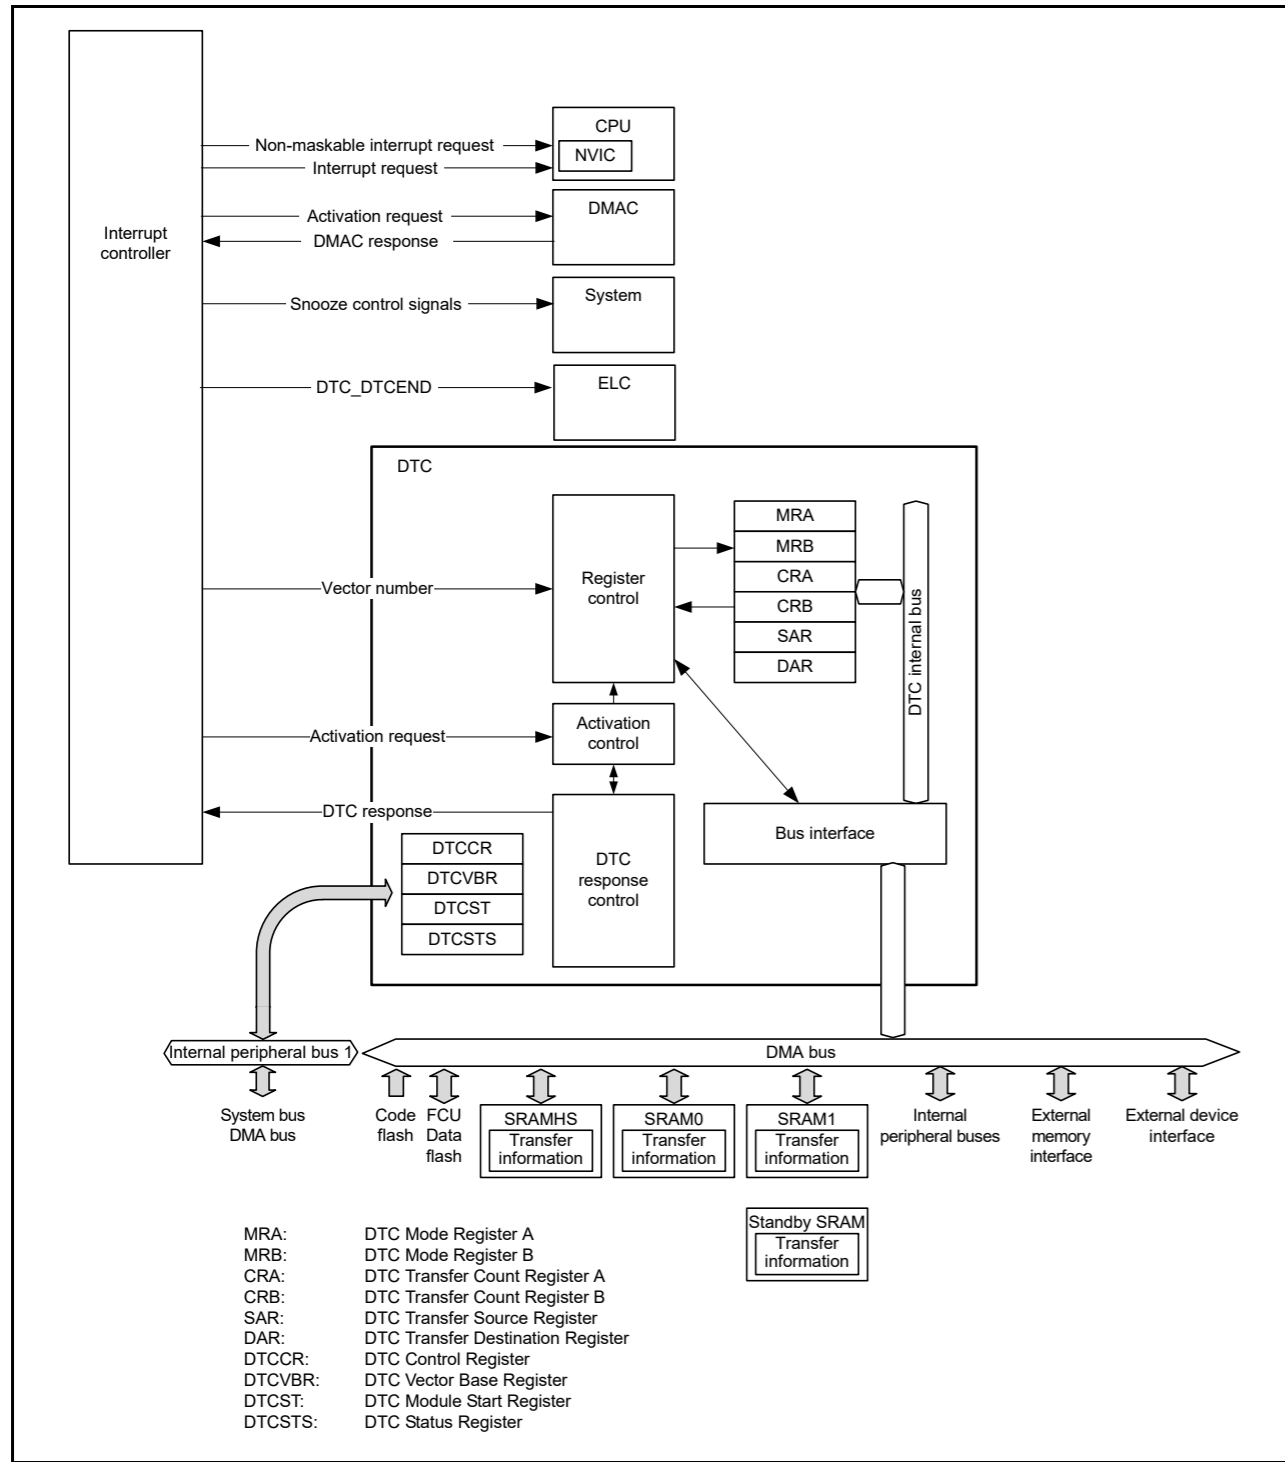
Interrupt controller

Non-maskable interrupt request
Interrupt request
CPU
NVIC
Activation request
DMAC response
DMAC
Snooze control signals
System
DTC_DTCEND
ELC

DTC
Vector number
Register control
MRA
MRB
CRA
CRB
SAR
DAR
DTC internal bus
Activation request
Activation control
DTC response
DTC response control
Bus interface
DTCCR
DTCVBR
DTCST
DTCSTS

Internal peripheral bus 1
DMA bus
System bus DMA bus
Code flash
FCU Data flash
SRAMHS
Transfer information
SRAM0
Transfer information
SRAM1
Transfer information
Internal peripheral buses
External memory interface
External device interface
Standby SRAM
Transfer information

MRA: DTC Mode Register A
MRB: DTC Mode Register B
CRA: DTC Transfer Count Register A
CRB: DTC Transfer Count Register B
SAR: DTC Transfer Source Register
DAR: DTC Transfer Destination Register
DTCCR: DTC Control Register
DTCVBR: Vector Base Register
DTCST: DTC Module Start Register
DTCSTS: DTC Status Register